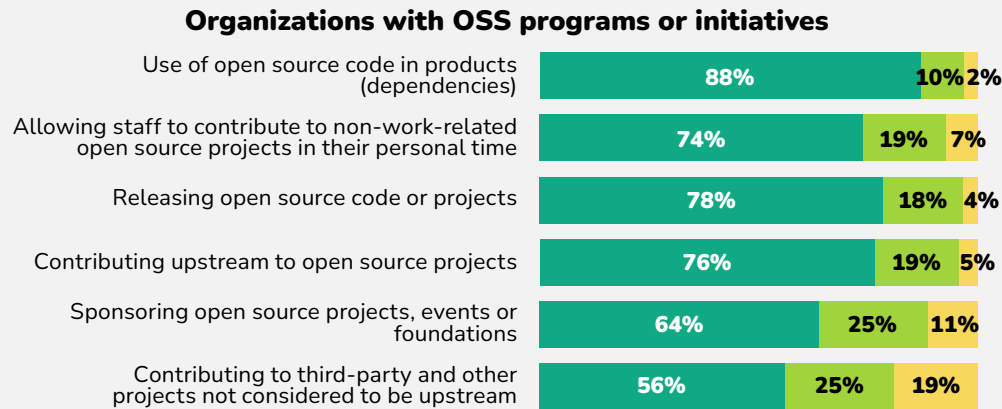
Organizations with OSS programs or initiatives

Use of open source code in products (dependencies) 88% 10% 2%

Allowing staff to contribute to non-work-related open source projects in their personal time 74% 19% 7%

Releasing open source code or projects 78% 18% 4%

Contributing upstream to open source projects 76% 19% 5%

Sponsoring open source projects, events or foundations 64% 25% 11%

Contributing to third-party and other projects not considered to be upstream 56% 25% 19%